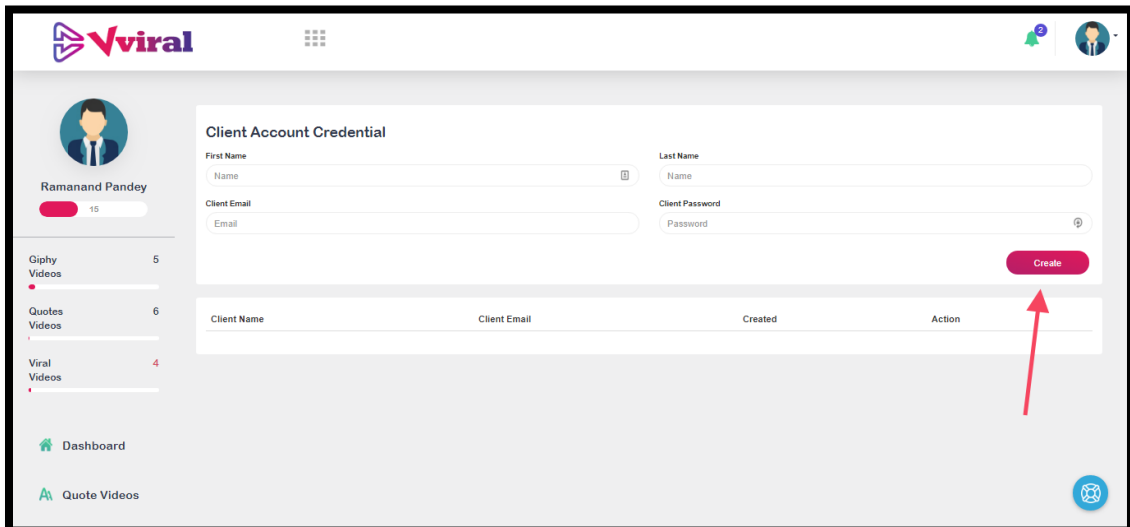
Vviral

2

Ramanand Pandey

15

Giphy Videos 5

Quotes Videos 6

Viral Videos 4

Dashboard

Quote Videos

Client Account Credential

First Name
Name

Last Name
Name

Client Email
Email

Client Password
Password

Create

| Client Name | Client Email | Created | Action |
|---|---|---|---|